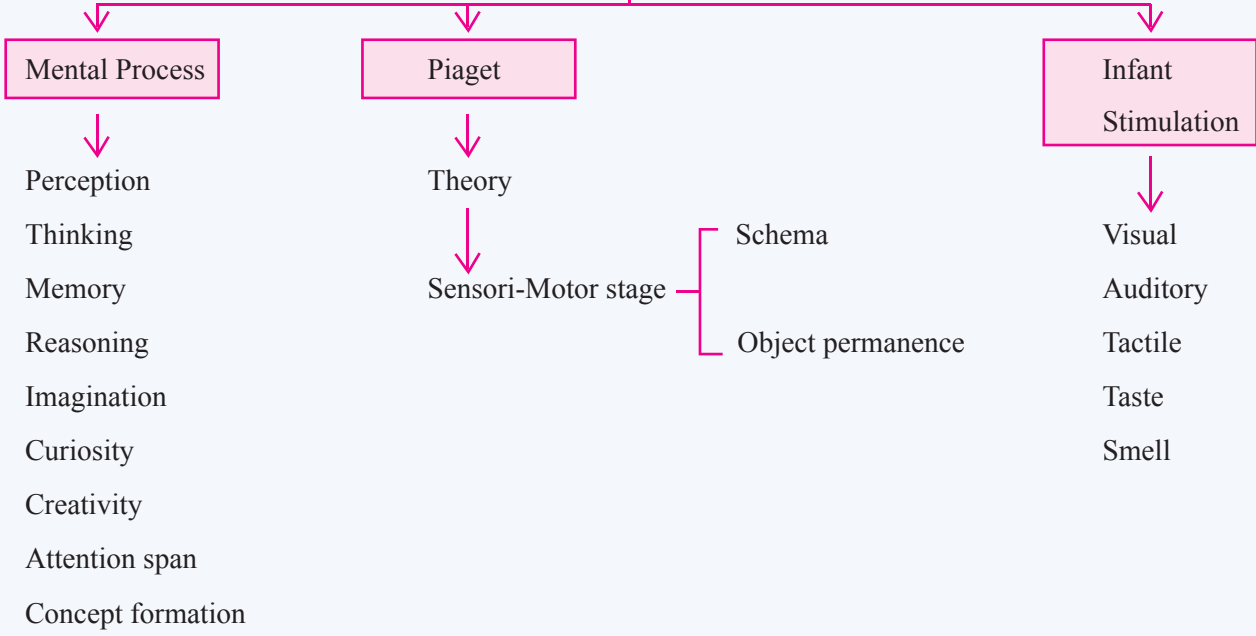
Mental Process

Perception
Thinking
Memory
Reasoning
Imagination
Curiosity
Creativity
Attention span
Concept formation

Piaget

Theory

Sensori-Motor stage

Schema

Object permanence

Infant Stimulation

Visual
Auditory
Tactile
Taste
Smell